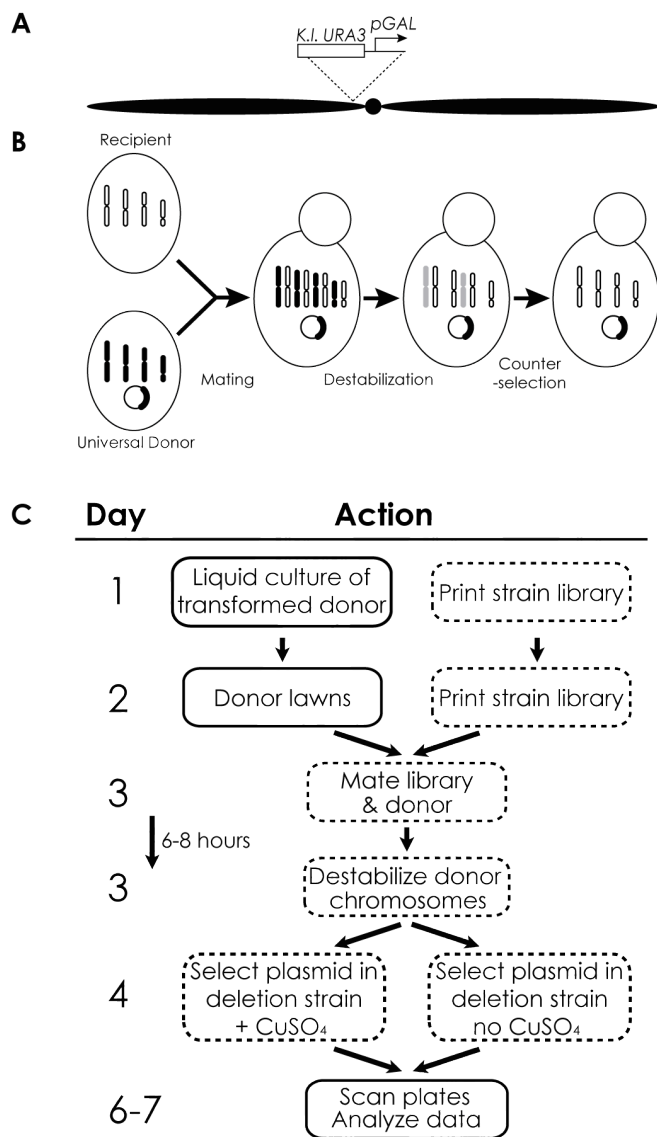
A

K.l. URA3 pGAL

B

Recipient

Universal Donor

Mating

Destabilization

Counter -selection

C

| Day | Action |
|---|---|
| 1 | Liquid culture of transformed donor; Print strain library |
| 2 | Donor lawns; Print strain library |
| 3 | Mate library & donor |
| 3 (6-8 hours) | Destabilize donor chromosomes |
| 4 | Select plasmid in deletion strain + $CuSO_4$; Select plasmid in deletion strain no $CuSO_4$ |
| 6-7 | Scan plates Analyze data |